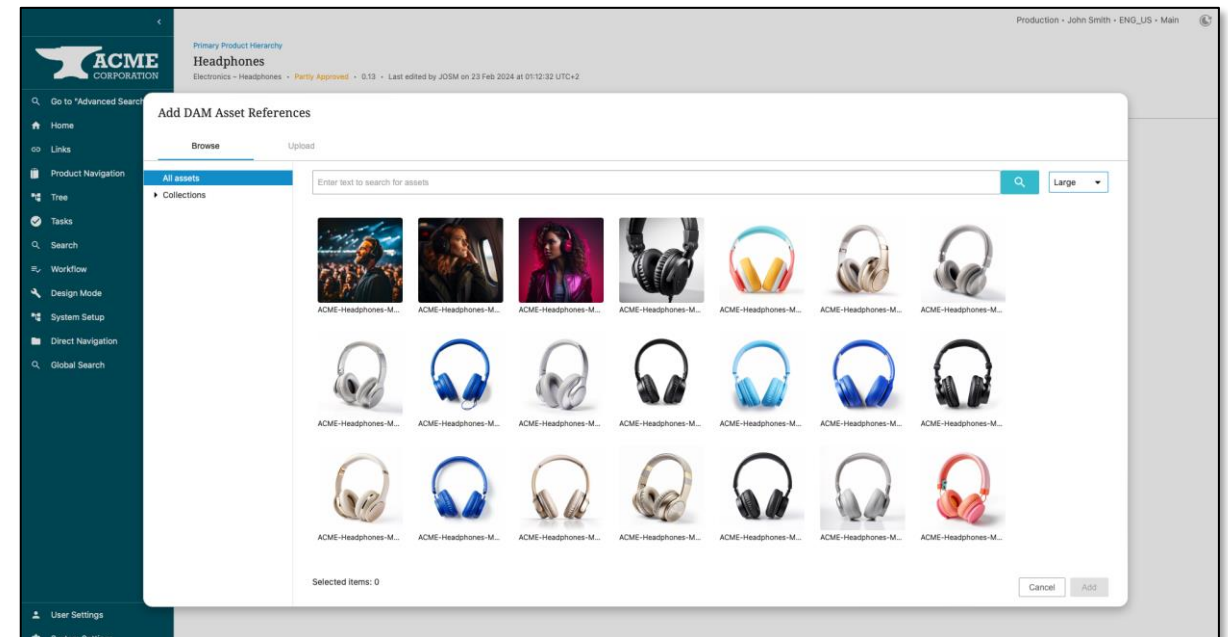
ACME
CORPORATION

Go to "Advanced Search
Home
Links
Product Navigation
Tree
Tasks
Search
Workflow
Design Mode
System Setup
Direct Navigation
Global Search

User Settings

Production • John Smith • ENG_US • Main

Primary Product Hierarchy
Headphones
Electronics – Headphones • Partly Approved • 0.13 • Last edited by JOSM on 23 Feb 2024 at 01:12:32 UTC+2

Add DAM Asset References

Browse
Upload

All assets
Collections

Enter text to search for assets

Large

ACME-Headphones-M...
ACME-Headphones-M...
ACME-Headphones-M...
ACME-Headphones-M...
ACME-Headphones-M...
ACME-Headphones-M...
ACME-Headphones-M...
ACME-Headphones-M...
ACME-Headphones-M...
ACME-Headphones-M...
ACME-Headphones-M...
ACME-Headphones-M...
ACME-Headphones-M...
ACME-Headphones-M...
ACME-Headphones-M...
ACME-Headphones-M...
ACME-Headphones-M...
ACME-Headphones-M...
ACME-Headphones-M...
ACME-Headphones-M...
ACME-Headphones-M...

Selected items: 0

Cancel
Add